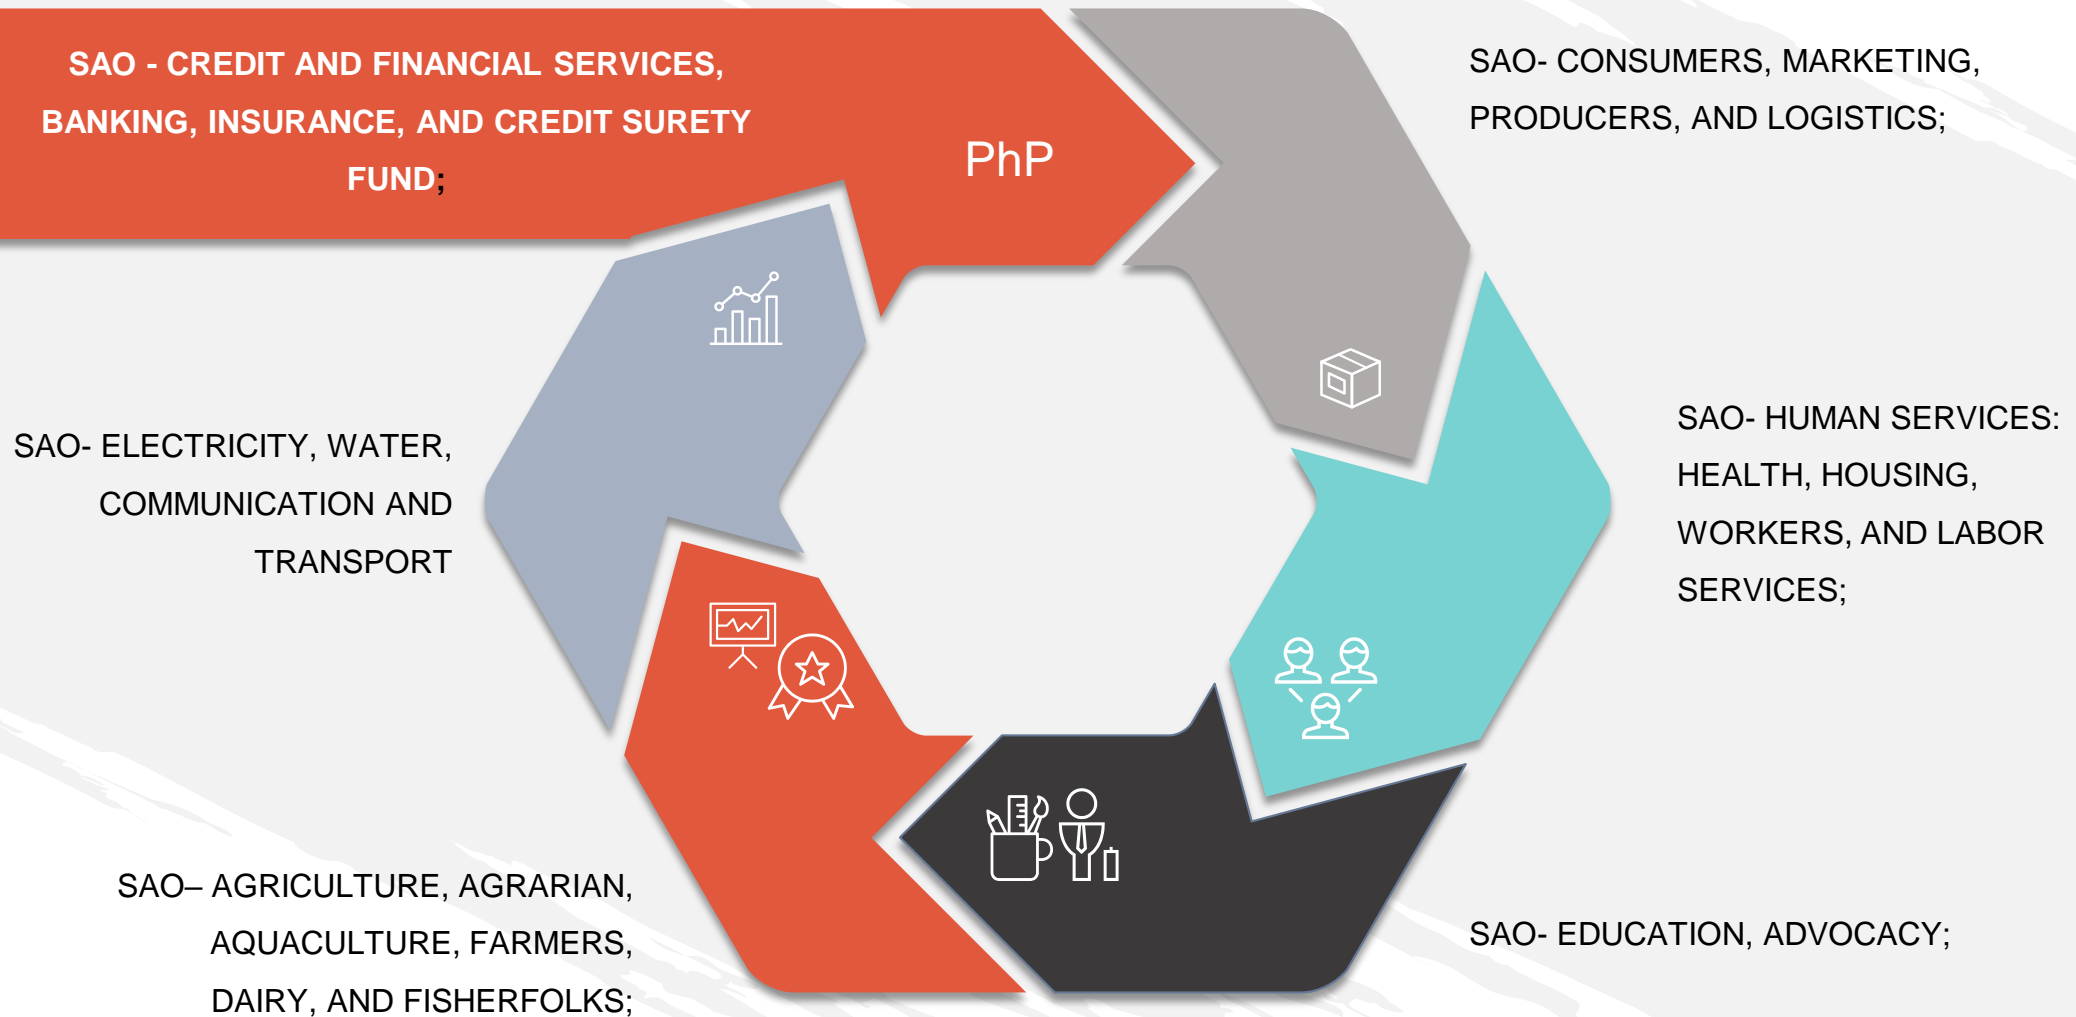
SAO - CREDIT AND FINANCIAL SERVICES, BANKING, INSURANCE, AND CREDIT SURETY FUND;

PhP

SAO- CONSUMERS, MARKETING, PRODUCERS, AND LOGISTICS;

SAO- HUMAN SERVICES: HEALTH, HOUSING, WORKERS, AND LABOR SERVICES;

SAO- ELECTRICITY, WATER, COMMUNICATION AND TRANSPORT

SAO– AGRICULTURE, AGRARIAN, AQUACULTURE, FARMERS, DAIRY, AND FISHERFOLKS;

SAO- EDUCATION, ADVOCACY;